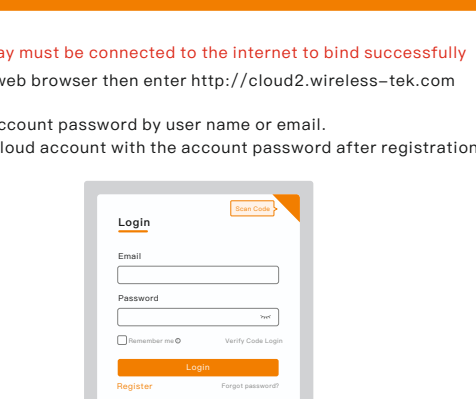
ay must be connected to the internet to bind successfully
web browser then enter http://cloud2.wireless-tek.com

account password by user name or email.
loud account with the account password after registration

Scan Code

Login

Email

Password

Remember me

Verify Code Login

Login

Register

Forgot password?